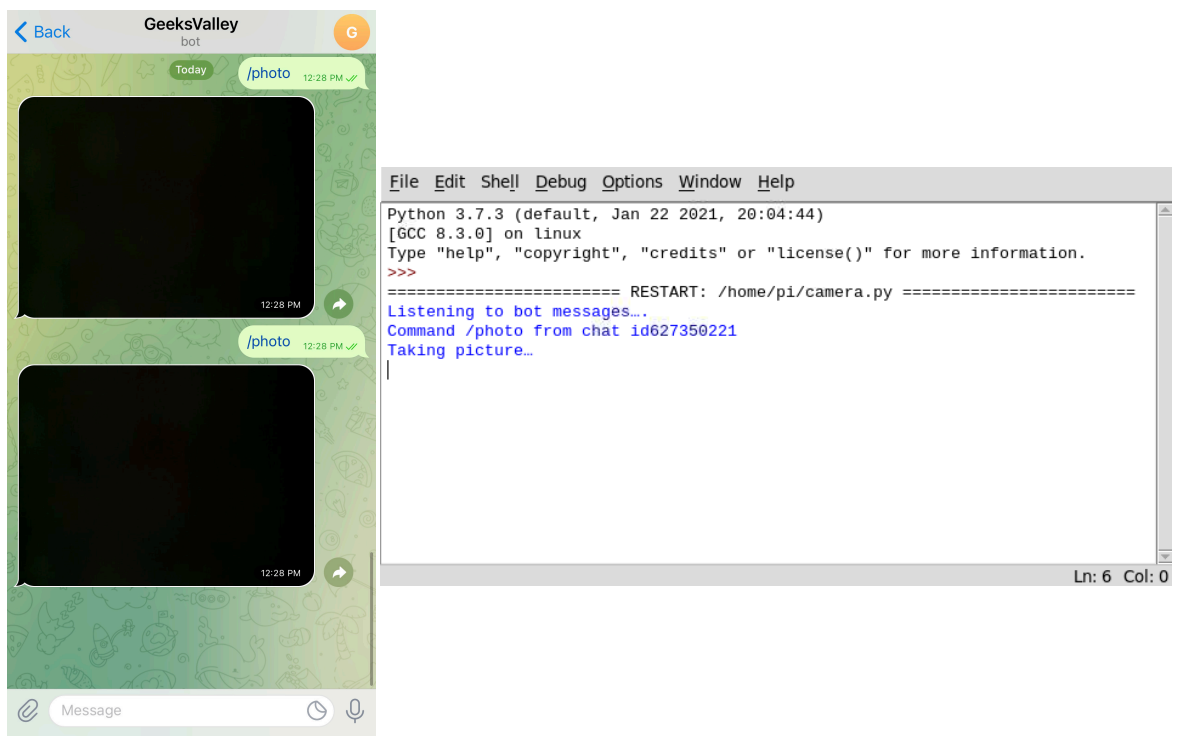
Back
GeeksValley
bot
G

Today

/photo 12:28 PM

12:28 PM

/photo 12:28 PM

12:28 PM

Message

File Edit Shell Debug Options Window Help

Python 3.7.3 (default, Jan 22 2021, 20:04:44)
[GCC 8.3.0] on linux
Type "help", "copyright", "credits" or "license()" for more information.
>>>
======================= RESTART: /home/pi/camera.py ========================
Listening to bot messages….
Command /photo from chat id627350221
Taking picture…

Ln: 6 Col: 0